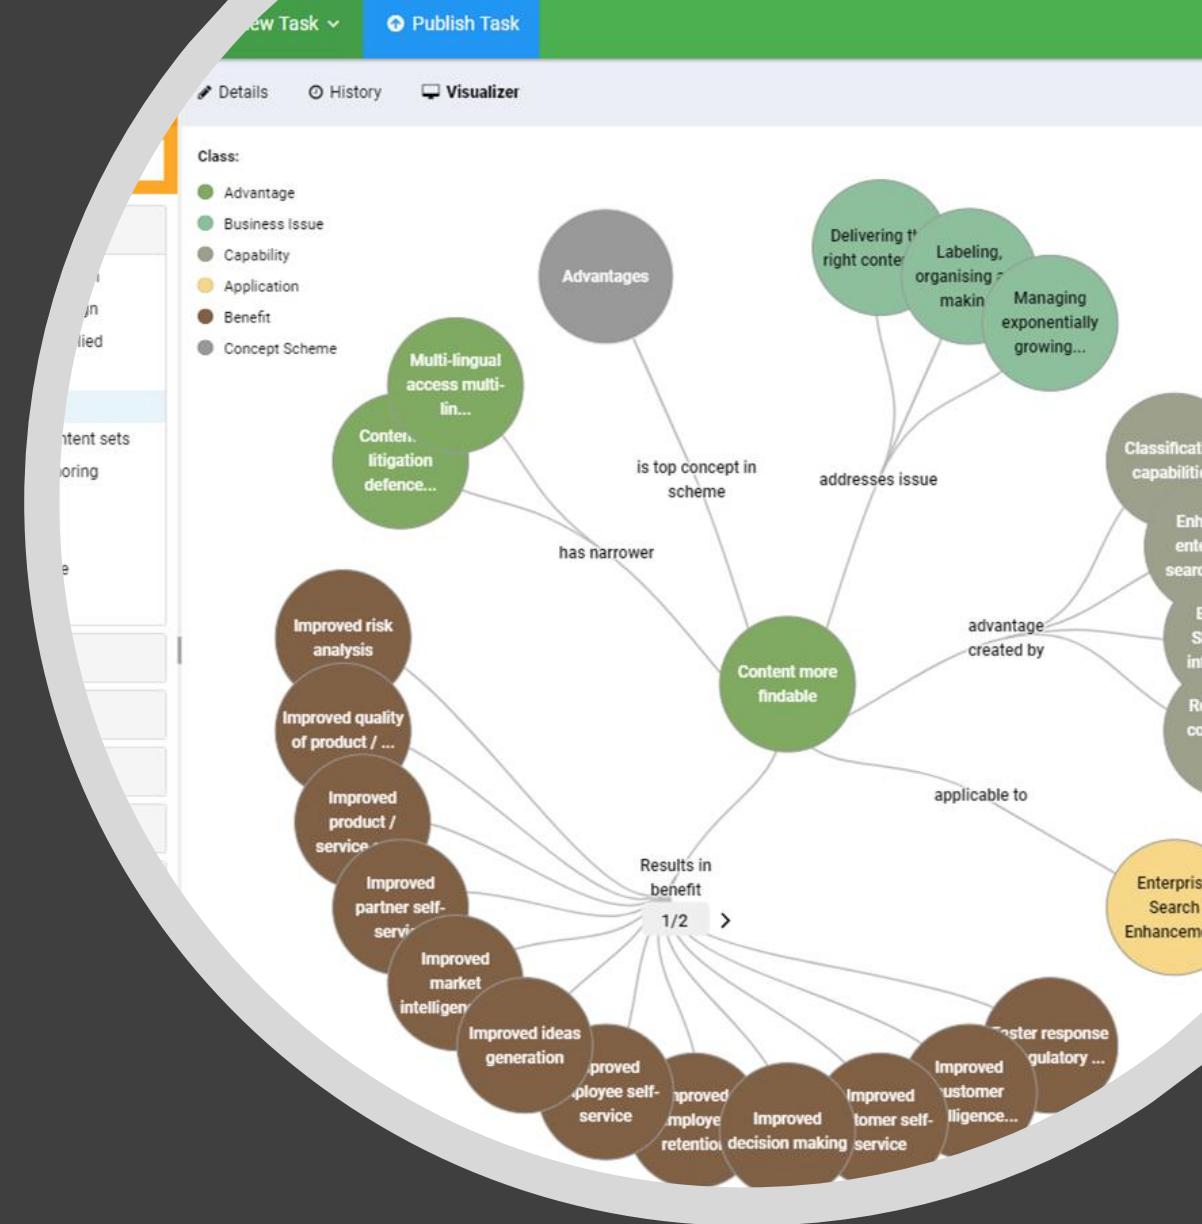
ew Task ⌄ Publish Task

Details History Visualizer

Class:
Advantage
Business Issue
Capability
Application
Benefit
Concept Scheme

n
gn
lied
ntent sets
oring
e

Advantages

is top concept in scheme

Delivering t right conte

Labeling, organising makin

Managing exponentially growing...

addresses issue

Multi-lingual access multi-lin...

Conten litigation defence...

has narrower

Classificat capabiliti

Enh ent searc

E S in

R co

advantage created by

Content more findable

applicable to

Enterpris Search Enhanceme

Results in benefit

1/2 >

Improved risk analysis

Improved quality of product / ...

Improved product / service

Improved partner self-servi

Improved market intelligen

Improved ideas generation

proved ployee self-service

nproved mploye retentio

Improved decision making

Improved tomer self-service

Improved ustomer lligence...

ster response gulatory ...